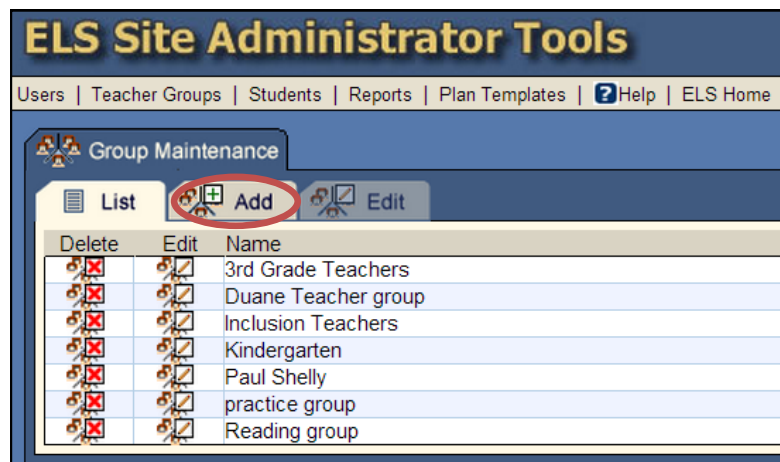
ELS Site Administrator Tools

Users | Teacher Groups | Students | Reports | Plan Templates | ?Help | ELS Home

Group Maintenance

List Add Edit

| Delete | Edit | Name |
|---|---|---|
| | | 3rd Grade Teachers |
| | | Duane Teacher group |
| | | Inclusion Teachers |
| | | Kindergarten |
| | | Paul Shelly |
| | | practice group |
| | | Reading group |